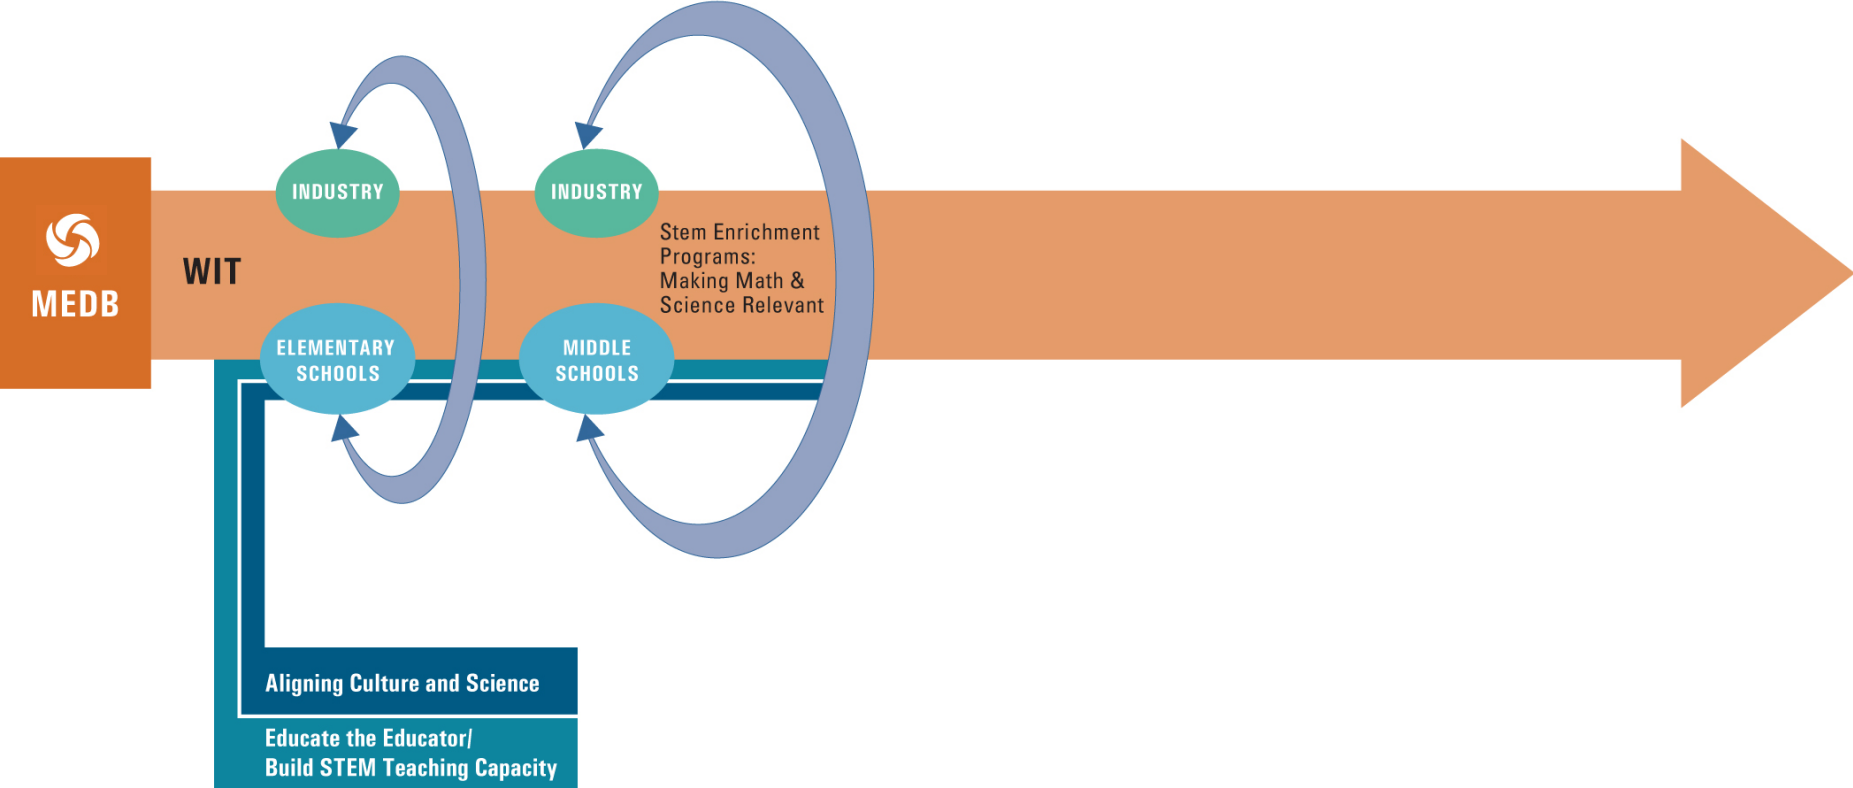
MEDB

WIT

INDUSTRY

INDUSTRY

Stem Enrichment Programs: Making Math & Science Relevant

ELEMENTARY SCHOOLS

MIDDLE SCHOOLS

Aligning Culture and Science

Educate the Educator/ Build STEM Teaching Capacity